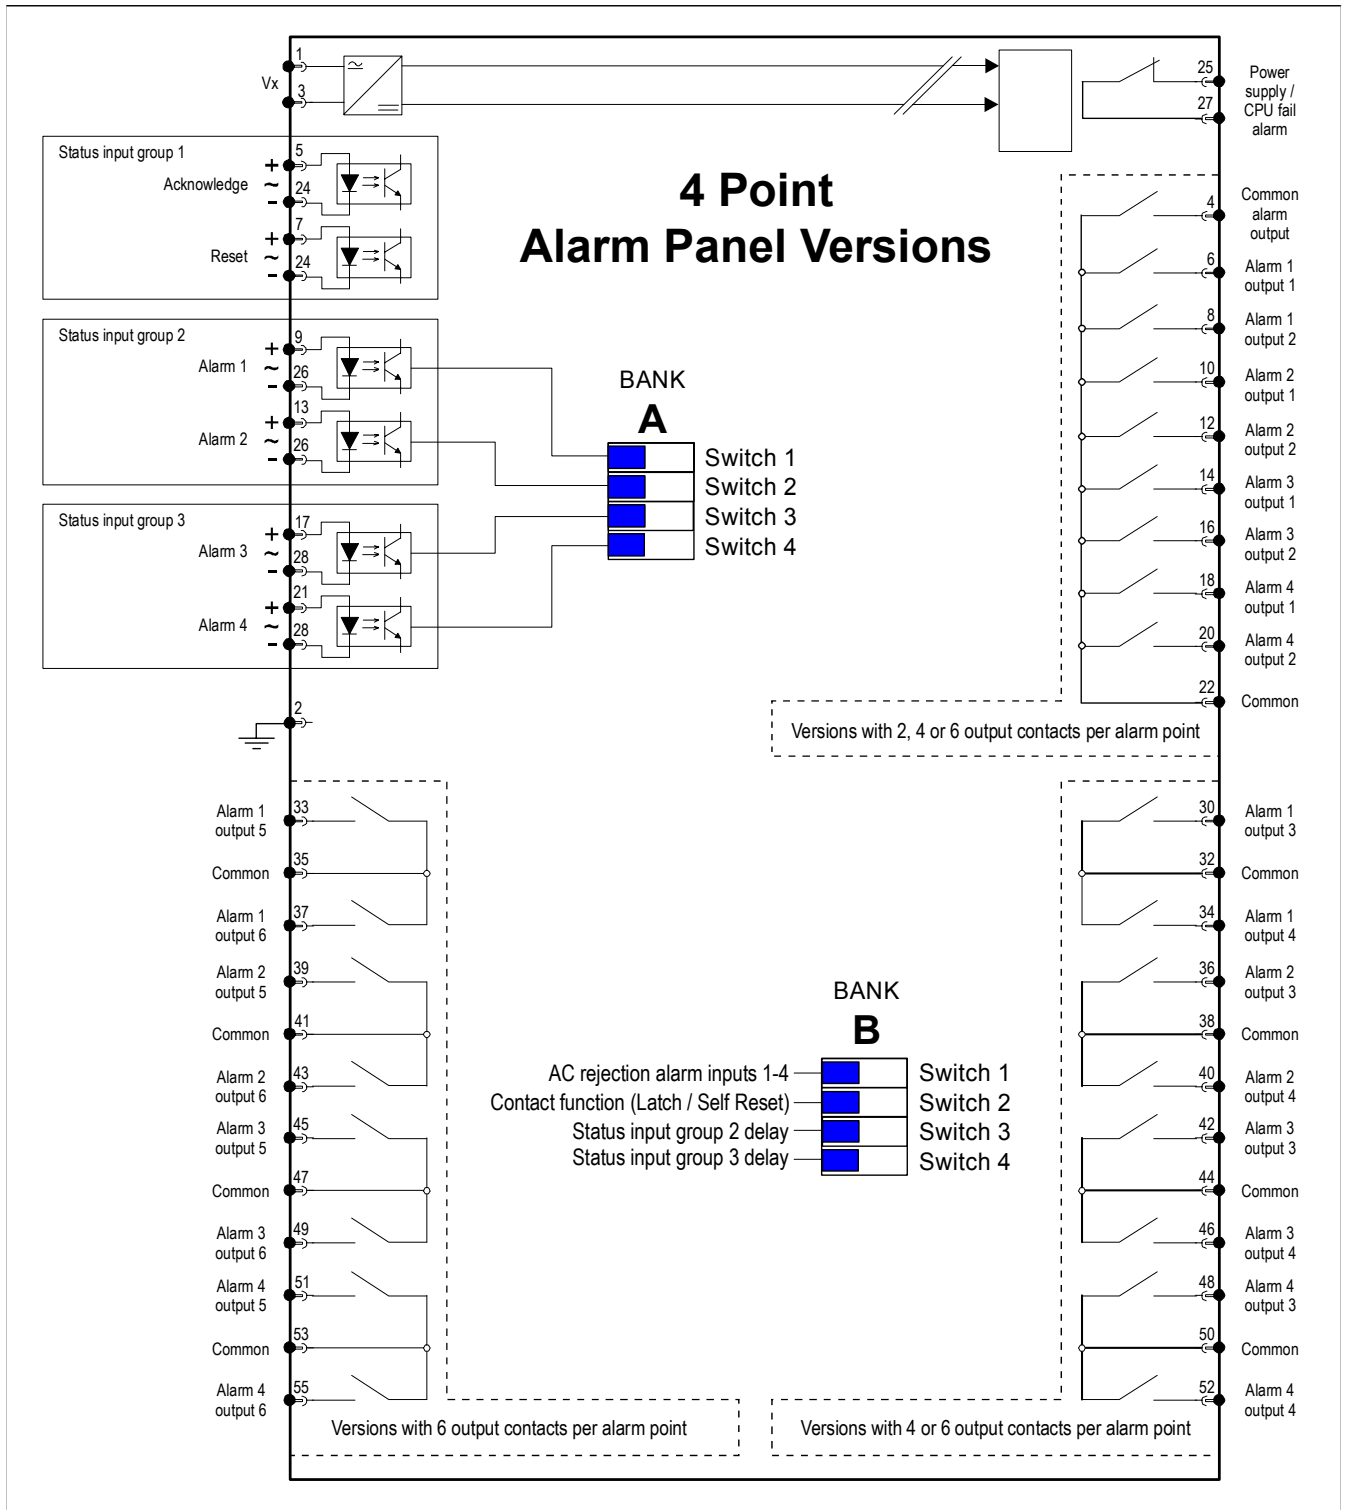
Vx
1
3
25
27
Power supply / CPU fail alarm

Status input group 1
5
Acknowledge
24
7
Reset
24

4 Point
Alarm Panel Versions

4 Common alarm output
6 Alarm 1 output 1
8 Alarm 1 output 2
10 Alarm 2 output 1
12 Alarm 2 output 2
14 Alarm 3 output 1
16 Alarm 3 output 2
18 Alarm 4 output 1
20 Alarm 4 output 2
22 Common

Status input group 2
9
Alarm 1
26
13
Alarm 2
26

Status input group 3
17
Alarm 3
28
21
Alarm 4
28

BANK
A
Switch 1
Switch 2
Switch 3
Switch 4

2

Versions with 2, 4 or 6 output contacts per alarm point

Alarm 1 output 5 33
Common 35
Alarm 1 output 6 37
Alarm 2 output 5 39
Common 41
Alarm 2 output 6 43
Alarm 3 output 5 45
Common 47
Alarm 3 output 6 49
Alarm 4 output 5 51
Common 53
Alarm 4 output 6 55

BANK
B
AC rejection alarm inputs 1-4 Switch 1
Contact function (Latch / Self Reset) Switch 2
Status input group 2 delay Switch 3
Status input group 3 delay Switch 4

30 Alarm 1 output 3
32 Common
34 Alarm 1 output 4
36 Alarm 2 output 3
38 Common
40 Alarm 2 output 4
42 Alarm 3 output 3
44 Common
46 Alarm 3 output 4
48 Alarm 4 output 3
50 Common
52 Alarm 4 output 4

Versions with 6 output contacts per alarm point
Versions with 4 or 6 output contacts per alarm point